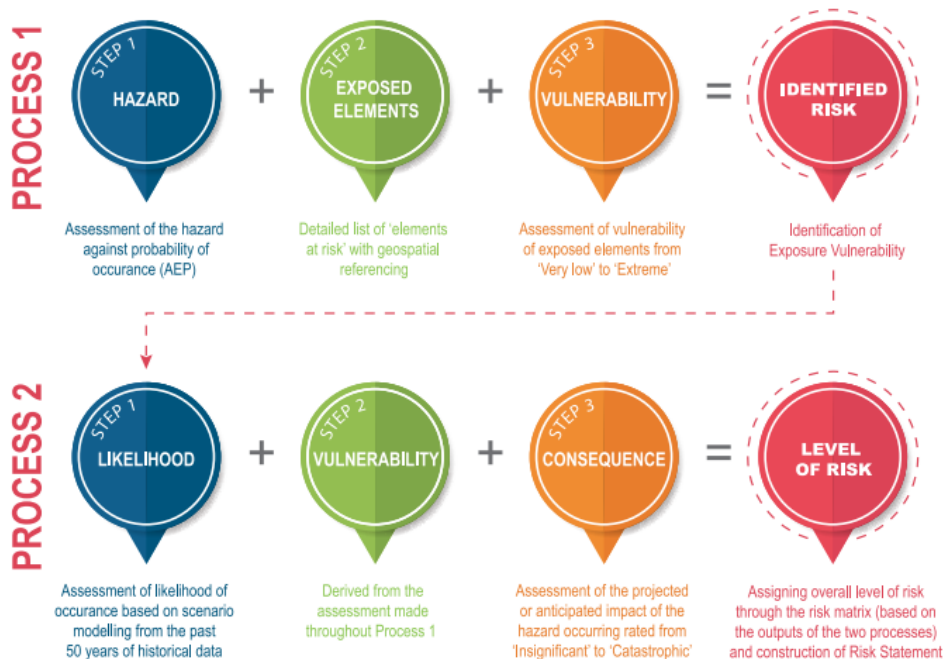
PROCESS 1

STEP 1
HAZARD

+

STEP 2
EXPOSED ELEMENTS

+

STEP 3
VULNERABILITY

=

IDENTIFIED RISK

Assessment of the hazard against probability of occurance (AEP)

Detailed list of 'elements at risk' with geospatial referencing

Assessment of vulnerability of exposed elements from 'Very low' to 'Extreme'

Identification of Exposure Vulnerability

PROCESS 2

STEP 1
LIKELIHOOD

+

STEP 2
VULNERABILITY

+

STEP 3
CONSEQUENCE

=

LEVEL OF RISK

Assessment of likelihood of occurance based on scenario modelling from the past 50 years of historical data

Derived from the assessment made throughout Process 1

Assessment of the projected or anticipated impact of the hazard occurring rated from 'Insignificant' to 'Catastrophic'

Assigning overall level of risk through the risk matrix (based on the outputs of the two processes) and construction of Risk Statement